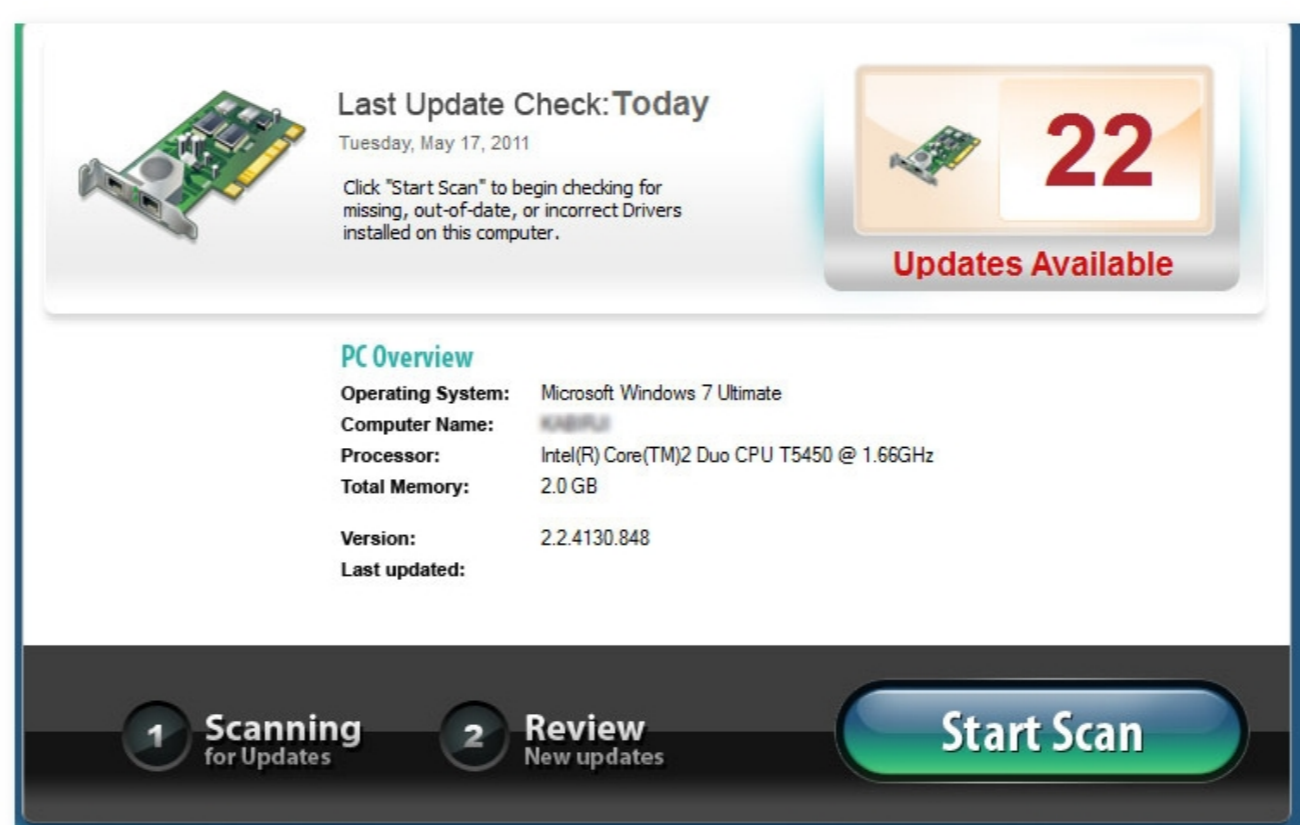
Last Update Check: Today

Tuesday, May 17, 2011

Click "Start Scan" to begin checking for missing, out-of-date, or incorrect Drivers installed on this computer.

22

Updates Available

PC Overview

| | |
|---|---|
| Operating System: | Microsoft Windows 7 Ultimate |
| Computer Name: | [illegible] |
| Processor: | Intel(R) Core(TM)2 Duo CPU T5450 @ 1.66GHz |
| Total Memory: | 2.0 GB |
| Version: | 2.2.4130.848 |
| Last updated: | |

1 Scanning for Updates

2 Review New updates

Start Scan